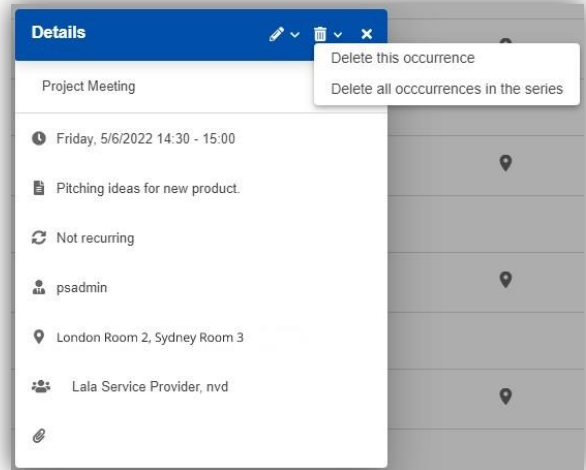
Details

Delete this occurrence

Delete all occcurrences in the series

Project Meeting

Friday, 5/6/2022 14:30 - 15:00

Pitching ideas for new product.

Not recurring

psadmin

London Room 2, Sydney Room 3

Lala Service Provider, nvd